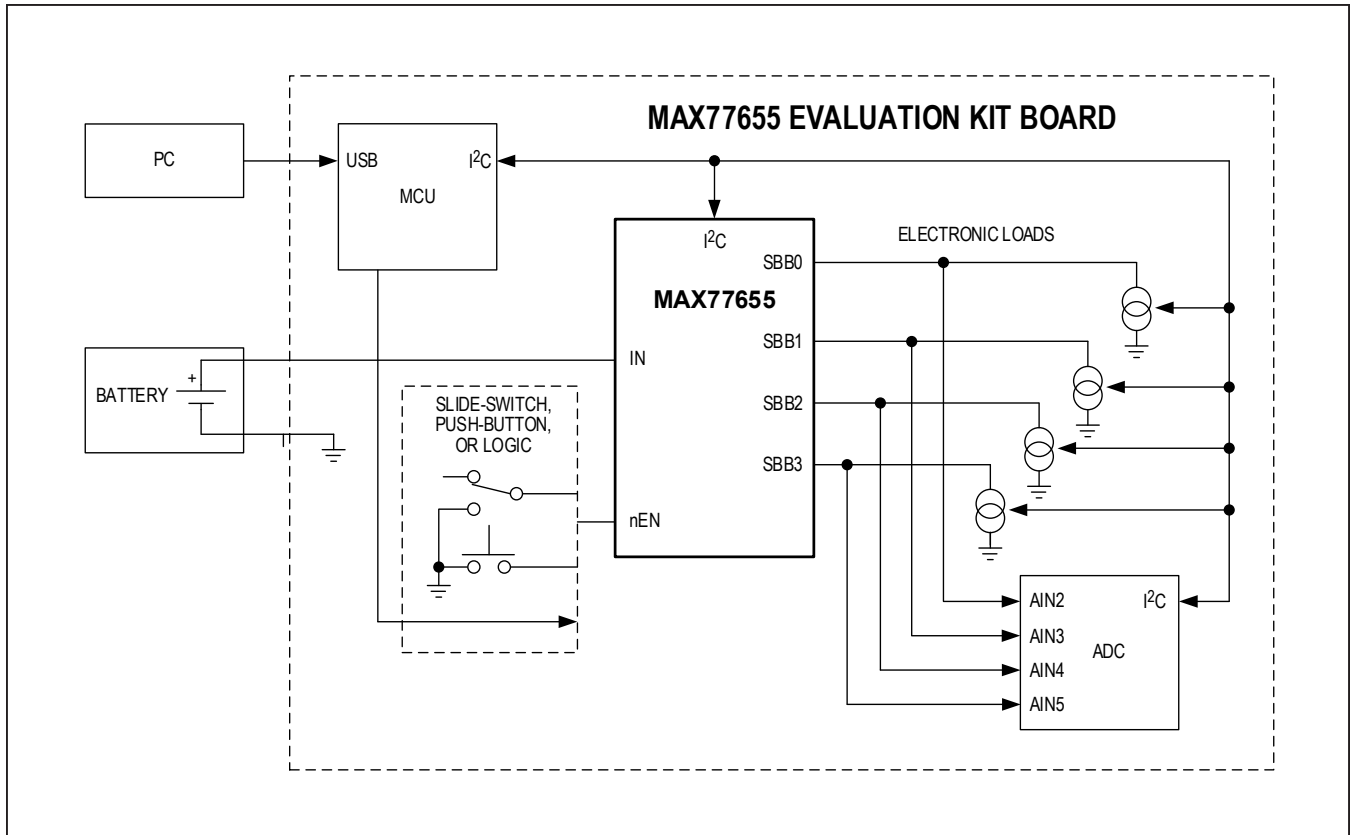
MAX77655 EVALUATION KIT BOARD

PC

USB

$I^2C$

MCU

$I^2C$

ELECTRONIC LOADS

SBB0

MAX77655

SBB1

IN

BATTERY

+

SBB2

SLIDE-SWITCH, PUSH-BUTTON, OR LOGIC

SBB3

nEN

AIN2

$I^2C$

AIN3

ADC

AIN4

AIN5